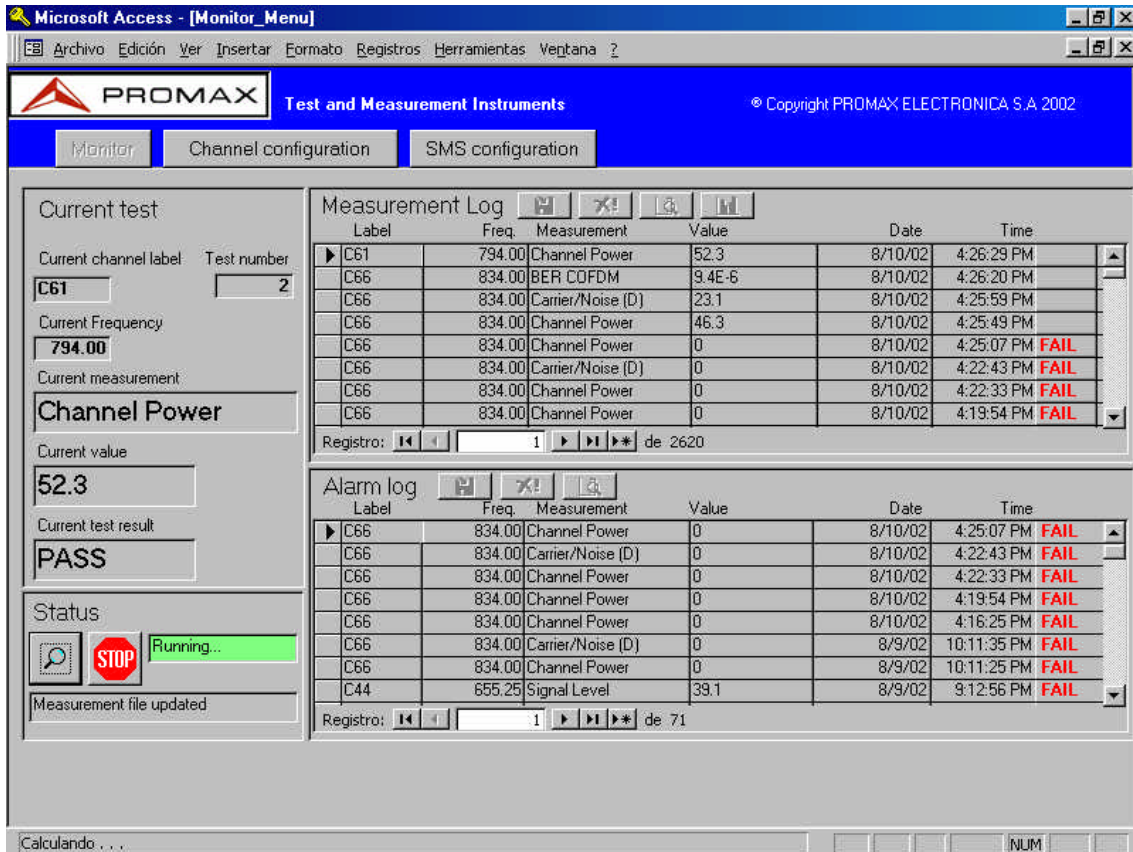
Microsoft Access - [Monitor_Menu]

Archivo Edición Ver Insertar Formato Registros Herramientas Ventana ?

PROMAX Test and Measurement Instruments ® Copyright PROMAX ELECTRONICA S.A 2002

Monitor Channel configuration SMS configuration

Current test

Current channel label Test number
C61 2

Current Frequency
794.00

Current measurement
Channel Power

Current value
52.3

Current test result
PASS

Status

STOP Running...

Measurement file updated

Measurement Log

| Label | Freq. | Measurement | Value | Date | Time |
|---|---|---|---|---|---|
| C61 | 794.00 | Channel Power | 52.3 | 8/10/02 | 4:26:29 PM |
| C66 | 834.00 | BER COFDM | 9.4E-6 | 8/10/02 | 4:26:20 PM |
| C66 | 834.00 | Carrier/Noise (D) | 23.1 | 8/10/02 | 4:25:59 PM |
| C66 | 834.00 | Channel Power | 46.3 | 8/10/02 | 4:25:49 PM |
| C66 | 834.00 | Channel Power | 0 | 8/10/02 | 4:25:07 PM FAIL |
| C66 | 834.00 | Carrier/Noise (D) | 0 | 8/10/02 | 4:22:43 PM FAIL |
| C66 | 834.00 | Channel Power | 0 | 8/10/02 | 4:22:33 PM FAIL |
| C66 | 834.00 | Channel Power | 0 | 8/10/02 | 4:19:54 PM FAIL |

Registro: 1 de 2620

Alarm log

| Label | Freq. | Measurement | Value | Date | Time |
|---|---|---|---|---|---|
| C66 | 834.00 | Channel Power | 0 | 8/10/02 | 4:25:07 PM FAIL |
| C66 | 834.00 | Carrier/Noise (D) | 0 | 8/10/02 | 4:22:43 PM FAIL |
| C66 | 834.00 | Channel Power | 0 | 8/10/02 | 4:22:33 PM FAIL |
| C66 | 834.00 | Channel Power | 0 | 8/10/02 | 4:19:54 PM FAIL |
| C66 | 834.00 | Channel Power | 0 | 8/10/02 | 4:16:25 PM FAIL |
| C66 | 834.00 | Carrier/Noise (D) | 0 | 8/9/02 | 10:11:35 PM FAIL |
| C66 | 834.00 | Channel Power | 0 | 8/9/02 | 10:11:25 PM FAIL |
| C44 | 655.25 | Signal Level | 39.1 | 8/9/02 | 9:12:56 PM FAIL |

Registro: 1 de 71

Calculando . . . NUM